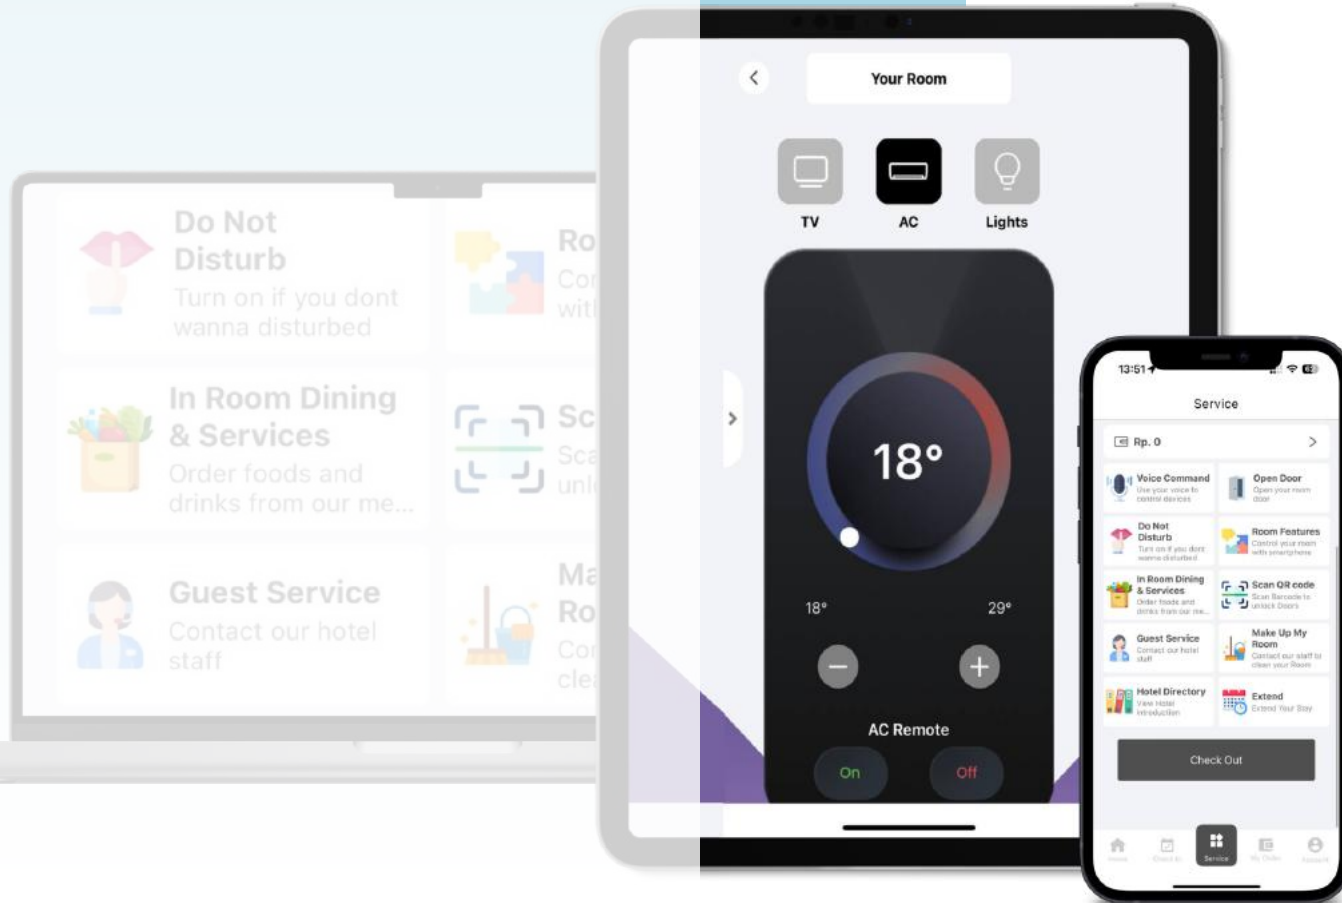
Do Not Disturb
Turn on if you dont wanna disturbed

Ro
Cor
witl

In Room Dining & Services
Order foods and drinks from our me...

Sc
Sca
unl

Guest Service
Contact our hotel staff

Ma
Ro
Cor
clea

Your Room

TV
AC
Lights

18°

18°
29°

AC Remote
On
Off

13:51

Service

Rp. 0

Voice Command
Use your voice to control devices

Open Door
Open your room door

Do Not Disturb
Turn on if you dont wanna disturbed

Room Features
Control your room with smartphone

In Room Dining & Services
Order foods and drinks from our me...

Scan QR code
Scan Barcode to unlock Doors

Guest Service
Contact our hotel staff

Make Up My Room
Contact our staff to clean your Room

Hotel Directory
View Hotel Introduction

Extend
Extend Your Stay

Check Out

Home
Check In
Service
My Order
Account